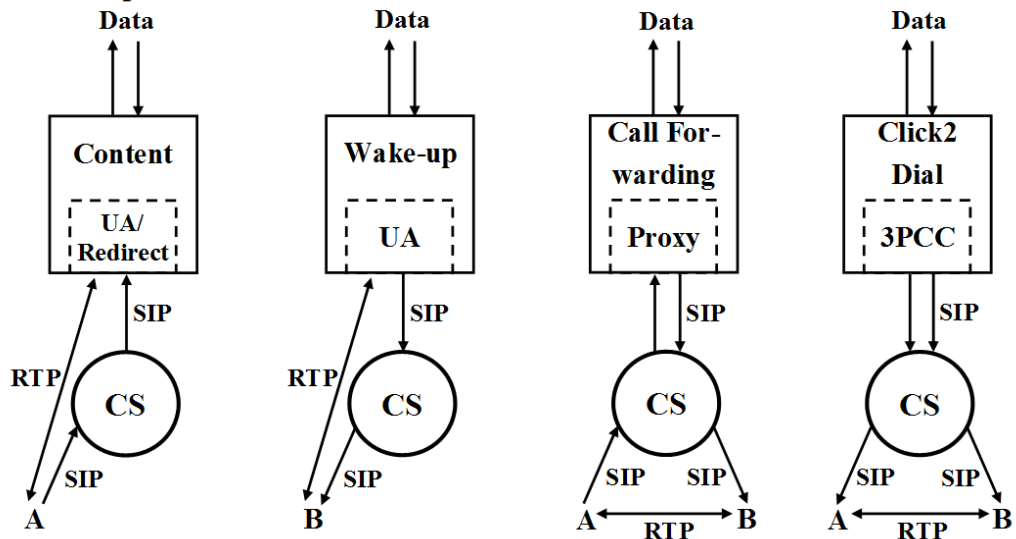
Data

Content

UA/ Redirect

SIP

RTP

CS

SIP

A

Data

Wake-up

UA

SIP

RTP

CS

SIP

B

Data

Call Forwarding

Proxy

SIP

CS

SIP

SIP

A

RTP

B

Data

Click2 Dial

3PCC

SIP

CS

SIP

SIP

A

RTP

B